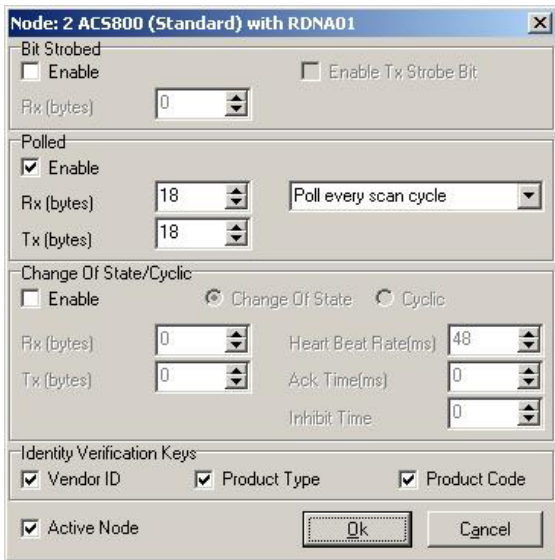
Node: 2 ACS800 (Standard) with RDNA01

Bit Strobed
Enable
Enable Tx Strobe Bit
Rx (bytes) 0

Polled
Enable
Rx (bytes) 18
Poll every scan cycle
Tx (bytes) 18

Change Of State/Cyclic
Enable
Change Of State
Cyclic
Rx (bytes) 0
Heart Beat Rate(ms) 48
Tx (bytes) 0
Ack Time(ms) 0
Inhibit Time 0

Identity Verification Keys
Vendor ID
Product Type
Product Code

Active Node
Ok
Cancel